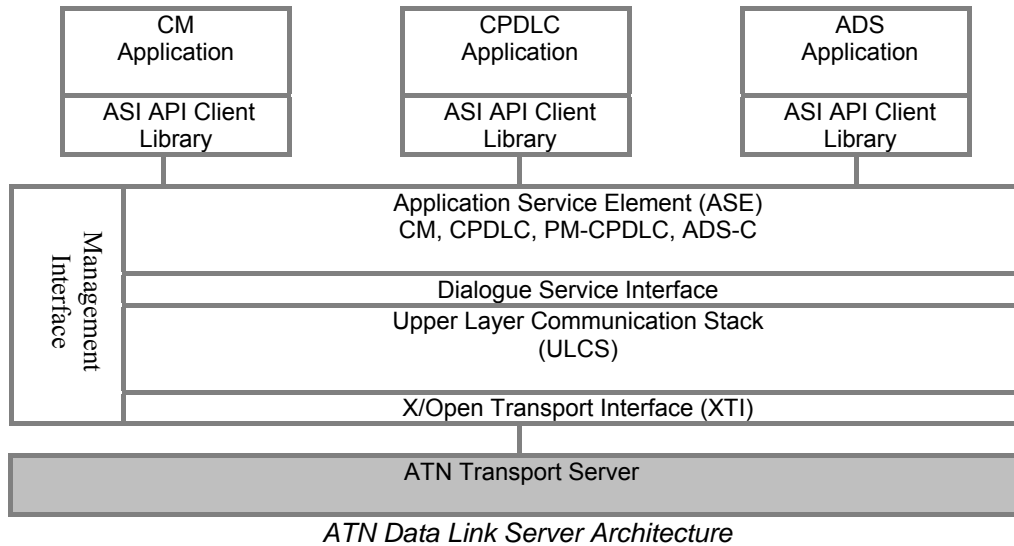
CM Application

ASI API Client Library

CPDLC Application

ASI API Client Library

ADS Application

ASI API Client Library

Management Interface

Application Service Element (ASE)
CM, CPDLC, PM-CPDLC, ADS-C

Dialogue Service Interface

Upper Layer Communication Stack (ULCS)

X/Open Transport Interface (XTI)

ATN Transport Server

*ATN Data Link Server Architecture*